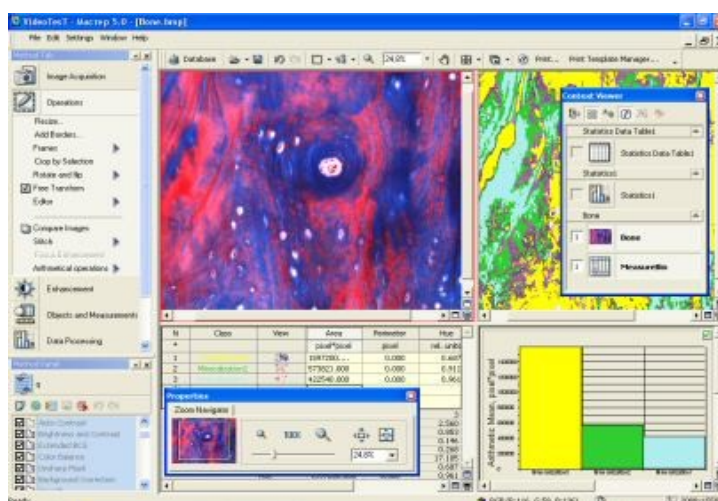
VideoTesT - Мастер 5.0 - [Bone.bmp]

File Edit Settings Window Help

Method Tab

Image Acquisition

Operations

Resize...
Add Borders...
Frames
Crop by Selection
Rotate and flip
Free Transform
Editor

Compare Images
Stitch
Focus Enhancement
Arithmetical operations

Enhancement

Objects and Measurements

Data Processing

Database

24.6%

Print...

Print Template Manager...

Context Viewer

Statistics Data Table1

Statistics Data Table1

Statistics1

Statistics1

Bone

Bone

Measurefile

| N | Class | View | Area | Perimeter | Hue |
|---|---|---|---|---|---|
| * | | | pixel*pixel | pixel | rel. units |
| 1 | | | 1597280... | 0.000 | 0.607 |
| 2 | Mineralization1 | | 573923.000 | 0.000 | 0.912 |
| 3 | | | 422540.000 | 0.000 | 0.960 |

Properties

Zoom Navigator

24.6%

2.580
0.882
0.146
0.260
17.185
0.687
0.961

Arithmetic Mean, pixel*pixel

Method Panel

Auto Contrast
Brightness and Contrast
Extended BCG
Color Balance
Uniform Field
Background Correction